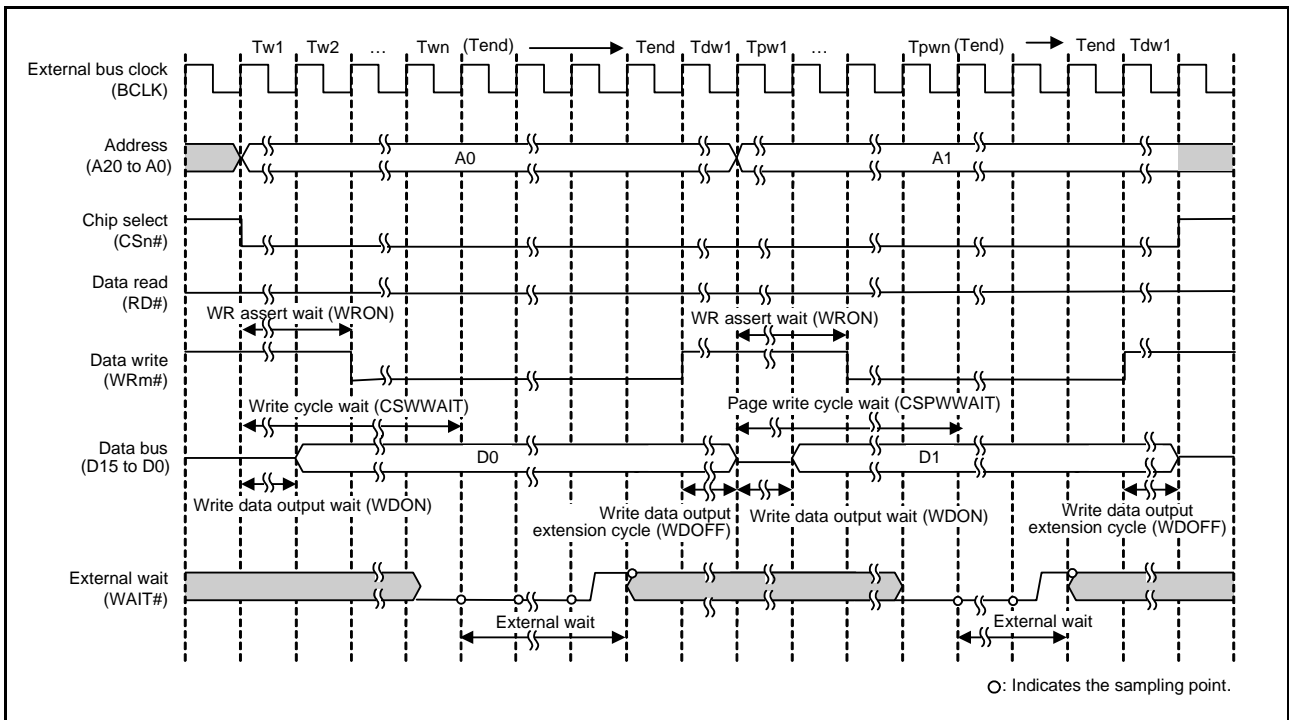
Tw1 Tw2 … Twn (Tend) Tend Tdw1 Tpw1 … Tpwn (Tend) Tend Tdw1

External bus clock (BCLK)

Address (A20 to A0)

A0

A1

Chip select (CSn#)

Data read (RD#)

WR assert wait (WRON)

WR assert wait (WRON)

Data write (WRm#)

Write cycle wait (CSWWAIT)

Page write cycle wait (CSPWWAIT)

Data bus (D15 to D0)

D0

D1

Write data output wait (WDON)

Write data output extension cycle (WDOFF)

Write data output wait (WDON)

Write data output extension cycle (WDOFF)

External wait (WAIT#)

External wait

External wait

○: Indicates the sampling point.